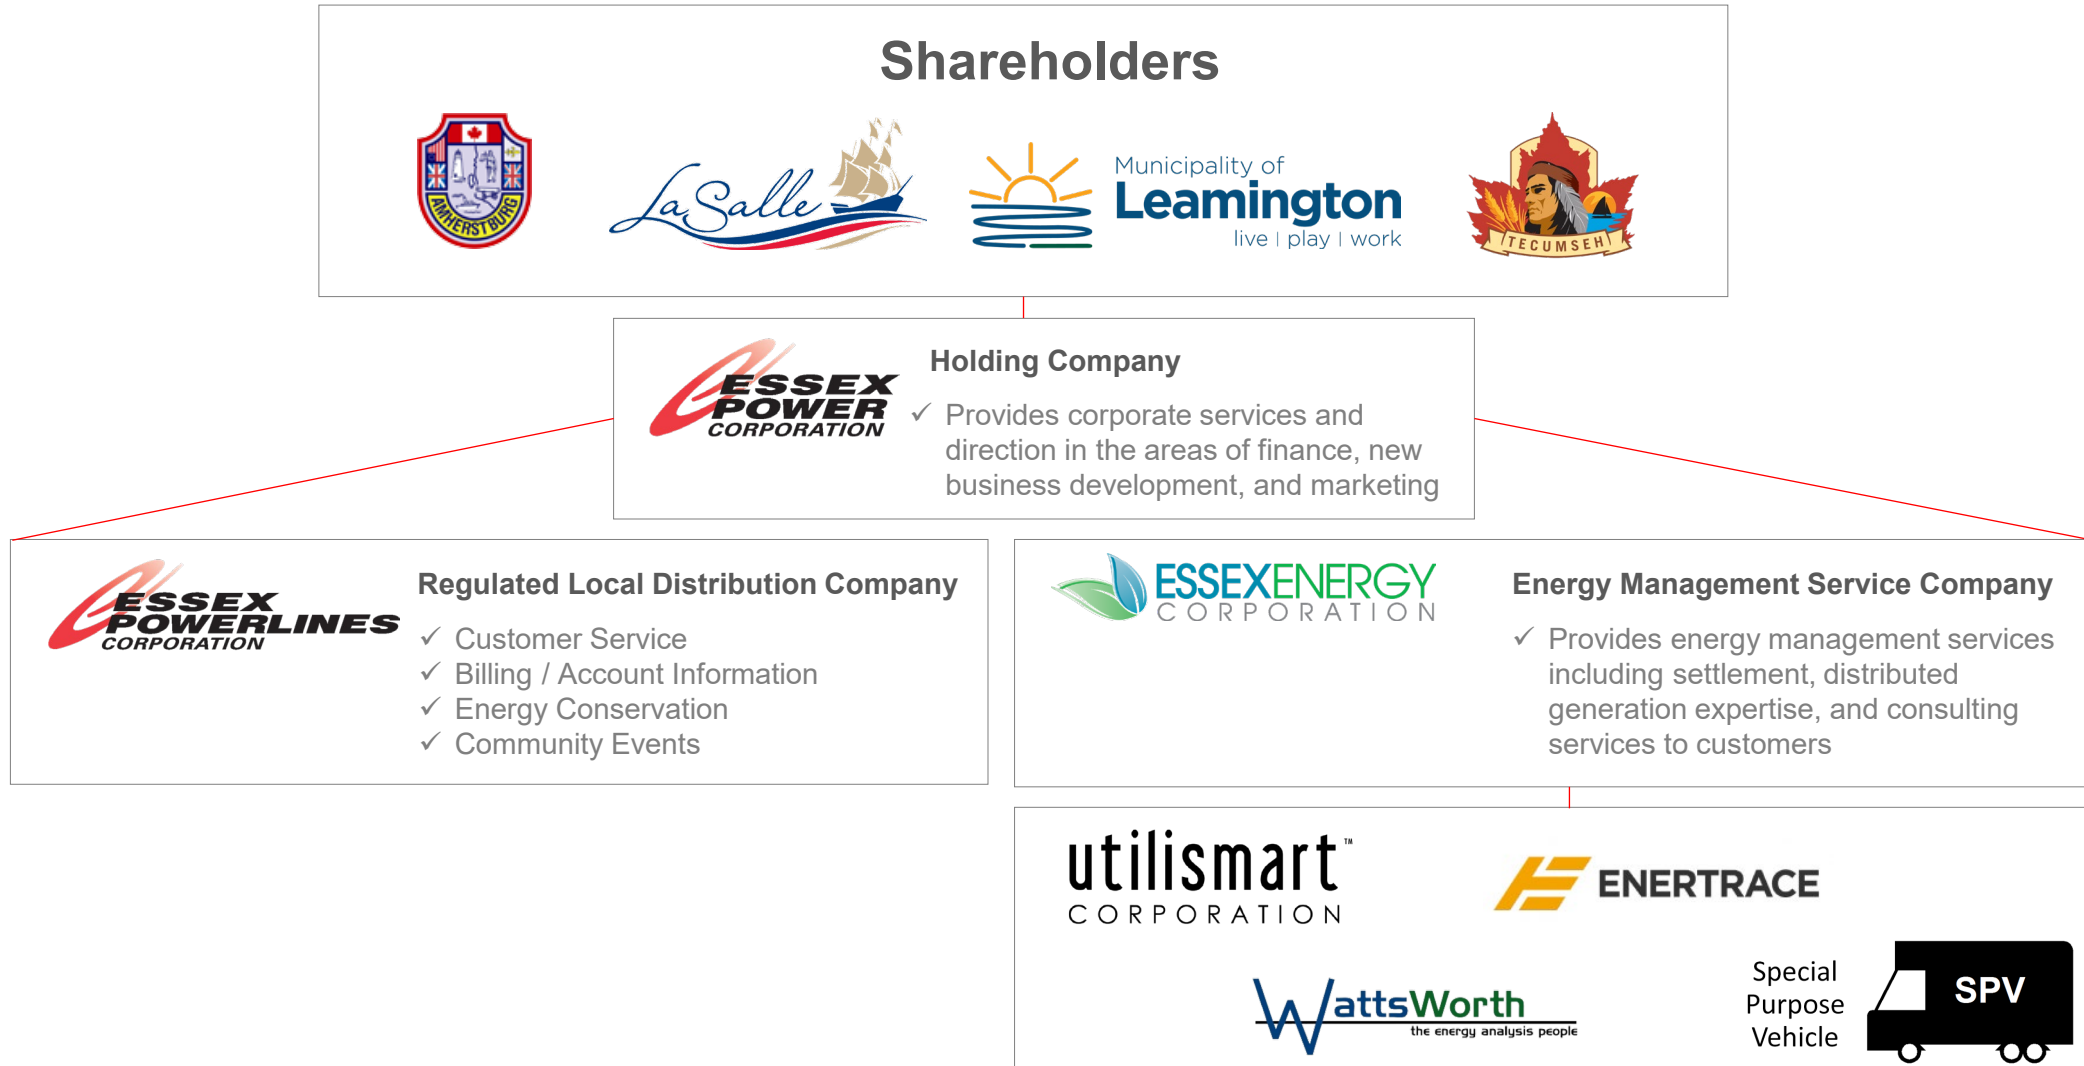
Shareholders

AMHERSTBURG

LaSalle

Municipality of
Leamington
live | play | work

TECUMSEH

ESSEX POWER CORPORATION

Holding Company

✓ Provides corporate services and direction in the areas of finance, new business development, and marketing

ESSEX POWERLINES CORPORATION

Regulated Local Distribution Company

✓ Customer Service
✓ Billing / Account Information
✓ Energy Conservation
✓ Community Events

ESSEXENERGY CORPORATION

Energy Management Service Company

✓ Provides energy management services including settlement, distributed generation expertise, and consulting services to customers

utilismart™ CORPORATION

ENERTRACE

WattsWorth the energy analysis people

Special Purpose Vehicle

SPV